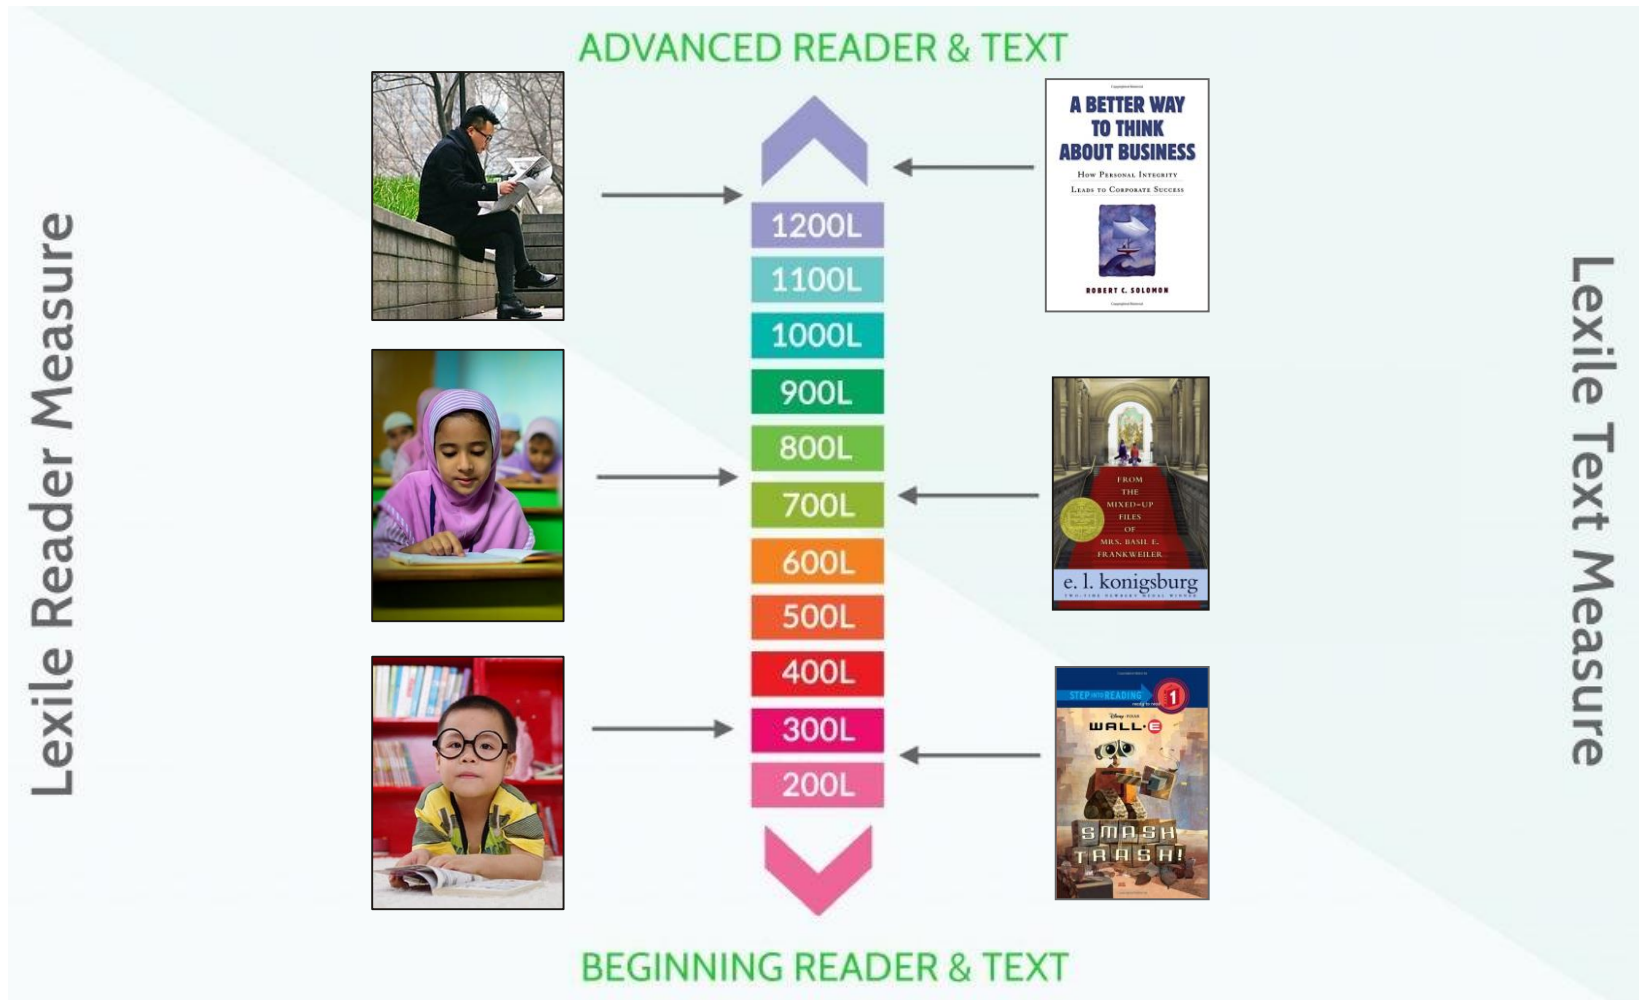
ADVANCED READER & TEXT

Lexile Reader Measure

1200L
1100L
1000L
900L
800L
700L
600L
500L
400L
300L
200L

A BETTER WAY TO THINK ABOUT BUSINESS
How Personal Integrity Leads to Corporate Success
ROBERT C. SOLOMON

FROM THE MIXED-UP FILES OF MRS. BASIL E. FRANKWEILER
e. l. konigsburg

STEP INTO READING 1
Disney PIXAR
WALL·E
SMASH TRASH!

Lexile Text Measure

BEGINNING READER & TEXT